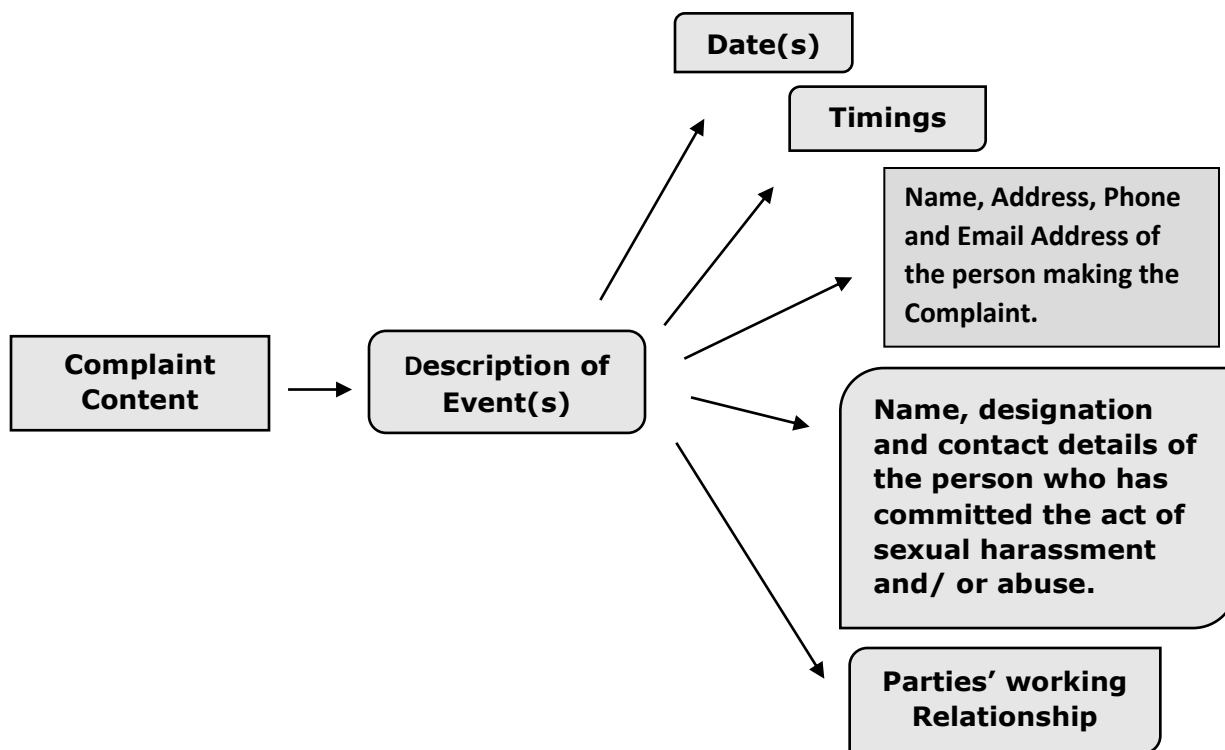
Complaint Content

Description of Event(s)

Date(s)

Timings

Name, Address, Phone and Email Address of the person making the Complaint.

Name, designation and contact details of the person who has committed the act of sexual harassment and/ or abuse.

Parties' working Relationship